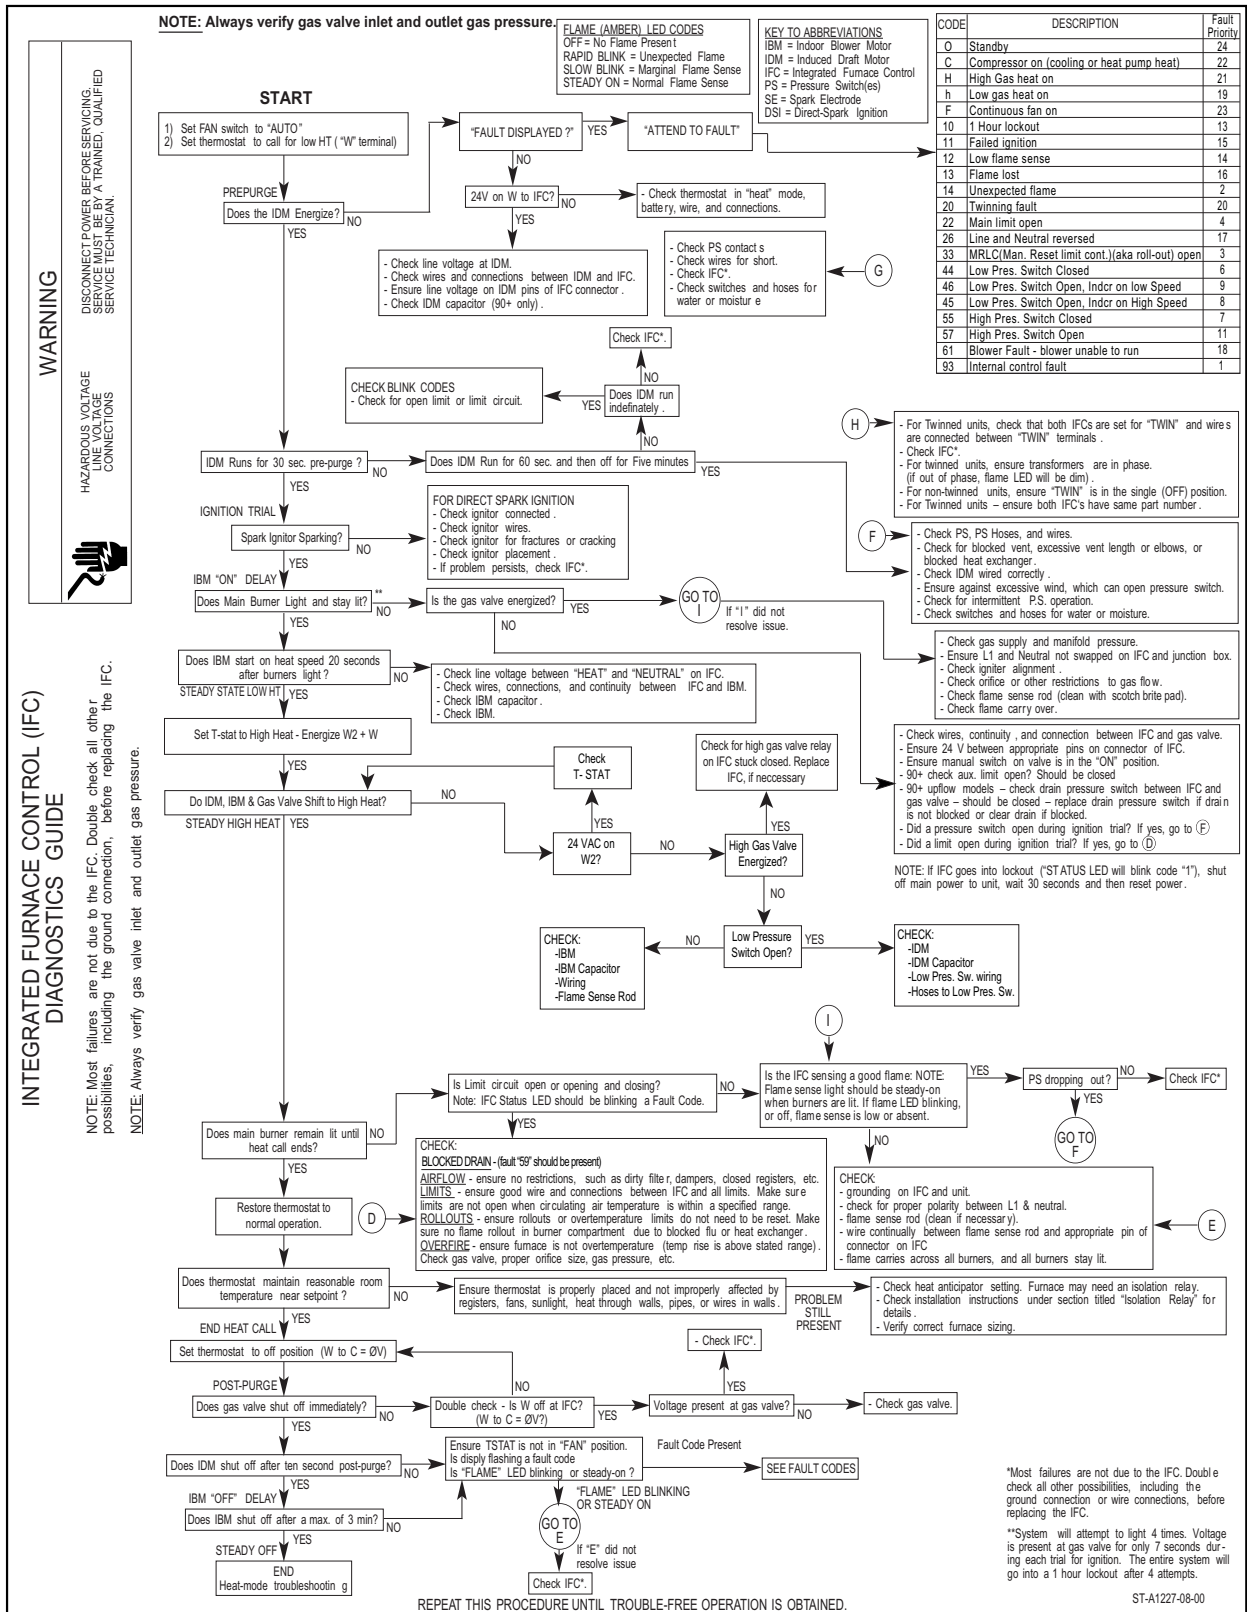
NOTE: Always verify gas valve inlet and outlet gas pressure.

FLAME (AMBER) LED CODES
OFF = No Flame Present
RAPID BLINK = Unexpected Flame
SLOW BLINK = Marginal Flame Sense
STEADY ON = Normal Flame Sense

KEY TO ABBREVIATIONS
IBM = Indoor Blower Motor
IDM = Induced Draft Motor
IFC = Integrated Furnace Control
PS = Pressure Switch(es)
SE = Spark Electrode
DSI = Direct-Spark Ignition

| CODE | DESCRIPTION | Fault Priority |
|---|---|---|
| O | Standby | 24 |
| C | Compressor on (cooling or heat pump heat) | 22 |
| H | High Gas heat on | 21 |
| h | Low gas heat on | 19 |
| F | Continuous fan on | 23 |
| 10 | 1 Hour lockout | 13 |
| 11 | Failed ignition | 15 |
| 12 | Low flame sense | 14 |
| 13 | Flame lost | 16 |
| 14 | Unexpected flame | 2 |
| 20 | Twinning fault | 20 |
| 22 | Main limit open | 4 |
| 26 | Line and Neutral reversed | 17 |
| 33 | MRLC(Man. Reset limit cont.)(aka roll-out) open | 3 |
| 44 | Low Pres. Switch Closed | 6 |
| 46 | Low Pres. Switch Open, Indcr on low Speed | 9 |
| 45 | Low Pres. Switch Open, Indcr on High Speed | 8 |
| 55 | High Pres. Switch Closed | 7 |
| 57 | High Pres. Switch Open | 11 |
| 61 | Blower Fault - blower unable to run | 18 |
| 93 | Internal control fault | 1 |

WARNING

DISCONNECT POWER BEFORE SERVICING. SERVICE MUST BE BY A TRAINED, QUALIFIED SERVICE TECHNICIAN.

HAZARDOUS VOLTAGE LINE VOLTAGE CONNECTIONS

INTEGRATED FURNACE CONTROL (IFC) DIAGNOSTICS GUIDE

NOTE: Most failures are not due to the IFC. Double check all other possibilities, including the ground connection, before replacing the IFC.

NOTE: Always verify gas valve inlet and outlet gas pressure.

START

1) Set FAN switch to "AUTO"
2) Set thermostat to call for low HT ( "W" terminal)

"FAULT DISPLAYED ?" YES "ATTEND TO FAULT"
NO
24V on W to IFC? NO - Check thermostat in "heat" mode, battery, wire, and connections.
YES
- Check line voltage at IDM.
- Check wires and connections between IDM and IFC.
- Ensure line voltage on IDM pins of IFC connector.
- Check IDM capacitor (90+ only).

- Check PS contacts
- Check wires for short.
- Check IFC*.
- Check switches and hoses for water or moisture
G

PREPURGE
Does the IDM Energize? NO
YES

Check IFC*.
NO
CHECK BLINK CODES
- Check for open limit or limit circuit.
YES Does IDM run indefinately.
NO

IDM Runs for 30 sec. pre-purge ? NO Does IDM Run for 60 sec. and then off for Five minutes YES
YES

H
- For Twinned units, check that both IFCs are set for "TWIN" and wires are connected between "TWIN" terminals.
- Check IFC*.
- For twinned units, ensure transformers are in phase. (if out of phase, flame LED will be dim).
- For non-twinned units, ensure "TWIN" is in the single (OFF) position.
- For Twinned units – ensure both IFC's have same part number.

IGNITION TRIAL
Spark Ignitor Sparking? NO
FOR DIRECT SPARK IGNITION
- Check ignitor connected.
- Check ignitor wires.
- Check ignitor for fractures or cracking
- Check ignitor placement.
- If problem persists, check IFC*.
YES

F
- Check PS, PS Hoses, and wires.
- Check for blocked vent, excessive vent length or elbows, or blocked heat exchanger.
- Check IDM wired correctly.
- Ensure against excessive wind, which can open pressure switch.
- Check for intermittent P.S. operation.
- Check switches and hoses for water or moisture.

IBM "ON" DELAY
Does Main Burner Light and stay lit? ** NO Is the gas valve energized? YES GO TO I If "I" did not resolve issue.
NO
YES

- Check gas supply and manifold pressure.
- Ensure L1 and Neutral not swapped on IFC and junction box.
- Check igniter alignment.
- Check orifice or other restrictions to gas flow.
- Check flame sense rod (clean with scotch brite pad).
- Check flame carry over.

Does IBM start on heat speed 20 seconds after burners light ? NO
- Check line voltage between "HEAT" and "NEUTRAL" on IFC.
- Check wires, connections, and continuity between IFC and IBM.
- Check IBM capacitor.
- Check IBM.
STEADY STATE LOW HT YES

- Check wires, continuity, and connection between IFC and gas valve.
- Ensure 24 V between appropriate pins on connector of IFC.
- Ensure manual switch on valve is in the "ON" position.
- 90+ check aux. limit open? Should be closed
- 90+ upflow models – check drain pressure switch between IFC and gas valve – should be closed – replace drain pressure switch if drain is not blocked or clear drain if blocked.
- Did a pressure switch open during ignition trial? If yes, go to F
- Did a limit open during ignition trial? If yes, go to D

Set T-stat to High Heat - Energize W2 + W
YES
Check T- STAT
Check for high gas valve relay on IFC stuck closed. Replace IFC, if neccessary
Do IDM, IBM & Gas Valve Shift to High Heat? NO
STEADY HIGH HEAT YES
YES
24 VAC on W2? NO High Gas Valve Energized? YES
NO

NOTE: If IFC goes into lockout ("STATUS LED will blink code "1"), shut off main power to unit, wait 30 seconds and then reset power.

CHECK:
-IBM
-IBM Capacitor
-Wiring
-Flame Sense Rod
NO Low Pressure Switch Open? YES
CHECK:
-IDM
-IDM Capacitor
-Low Pres. Sw. wiring
-Hoses to Low Pres. Sw.

I
Is the IFC sensing a good flame: NOTE: Flame sense light should be steady-on when burners are lit. If flame LED blinking, or off, flame sense is low or absent.
YES PS dropping out? NO Check IFC*
YES
GO TO F
NO

Is Limit circuit open or opening and closing? Note: IFC Status LED should be blinking a Fault Code. NO
YES

Does main burner remain lit until heat call ends? NO
YES

CHECK:
BLOCKED DRAIN - (fault "59" should be present)
AIRFLOW - ensure no restrictions, such as dirty filter, dampers, closed registers, etc.
LIMITS - ensure good wire and connections between IFC and all limits. Make sure limits are not open when circulating air temperature is within a specified range.
ROLLOUTS - ensure rollouts or overtemperature limits do not need to be reset. Make sure no flame rollout in burner compartment due to blocked flu or heat exchanger.
OVERFIRE - ensure furnace is not overtemperature (temp rise is above stated range). Check gas valve, proper orifice size, gas pressure, etc.

CHECK:
- grounding on IFC and unit.
- check for proper polarity between L1 & neutral.
- flame sense rod (clean if necessary).
- wire continually between flame sense rod and appropriate pin of connector on IFC
- flame carries across all burners, and all burners stay lit.
E

Restore thermostat to normal operation.
D

Does thermostat maintain reasonable room temperature near setpoint ? NO
Ensure thermostat is properly placed and not improperly affected by registers, fans, sunlight, heat through walls, pipes, or wires in walls.
PROBLEM STILL PRESENT
- Check heat anticipator setting. Furnace may need an isolation relay.
- Check installation instructions under section titled "Isolation Relay" for details.
- Verify correct furnace sizing.
YES

END HEAT CALL
Set thermostat to off position (W to C = ØV)

- Check IFC*.
NO
YES
POST-PURGE
Does gas valve shut off immediately? NO Double check - Is W off at IFC? (W to C = ØV?) YES Voltage present at gas valve? NO - Check gas valve.
YES

Ensure TSTAT is not in "FAN" position. Is disply flashing a fault code Is "FLAME" LED blinking or steady-on ?
Fault Code Present
SEE FAULT CODES
Does IDM shut off after ten second post-purge? NO
YES
IBM "OFF" DELAY
Does IBM shut off after a max. of 3 min? NO
"FLAME" LED BLINKING OR STEADY ON
GO TO E
If "E" did not resolve issue
YES
STEADY OFF
END
Heat-mode troubleshooting
Check IFC*.

*Most failures are not due to the IFC. Double check all other possibilities, including the ground connection or wire connections, before replacing the IFC.

**System will attempt to light 4 times. Voltage is present at gas valve for only 7 seconds during each trial for ignition. The entire system will go into a 1 hour lockout after 4 attempts.

REPEAT THIS PROCEDURE UNTIL TROUBLE-FREE OPERATION IS OBTAINED.

ST-A1227-08-00